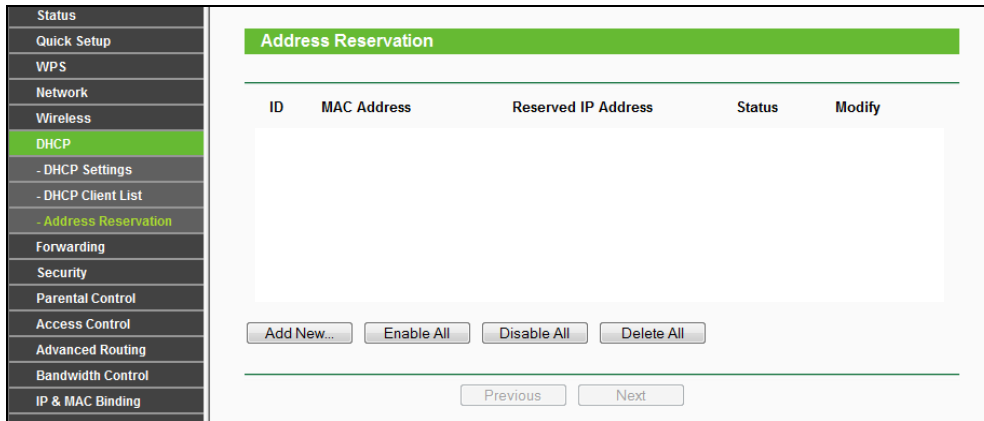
Status
Quick Setup
WPS
Network
Wireless
DHCP
- DHCP Settings
- DHCP Client List
- Address Reservation
Forwarding
Security
Parental Control
Access Control
Advanced Routing
Bandwidth Control
IP & MAC Binding

Address Reservation

| ID | MAC Address | Reserved IP Address | Status | Modify |
|---|---|---|---|---|

Add New... Enable All Disable All Delete All

Previous Next